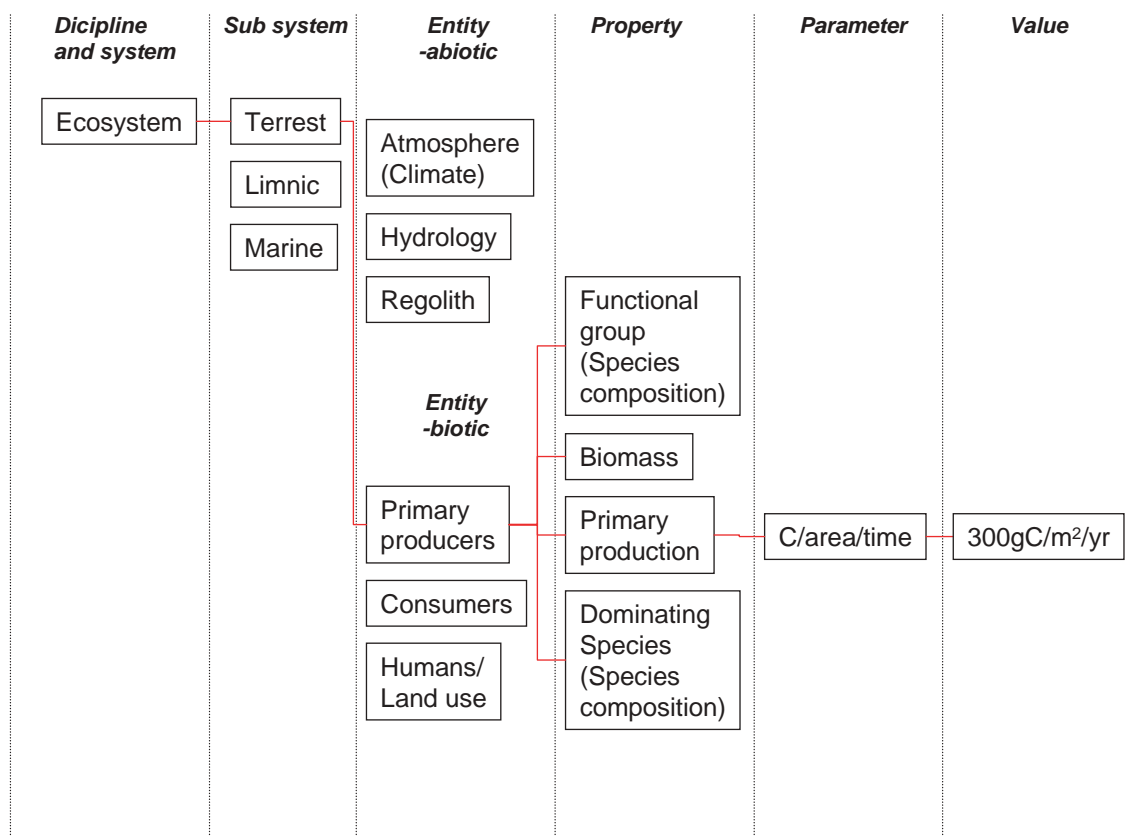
Dicipline and system

Sub system

Entity -abiotic

Property

Parameter

Value

Ecosystem

Terrest

Limnic

Marine

Atmosphere (Climate)

Hydrology

Regolith

Entity -biotic

Primary producers

Consumers

Humans/ Land use

Functional group (Species composition)

Biomass

Primary production

Dominating Species (Species composition)

C/area/time

300gC/m$^2$/yr